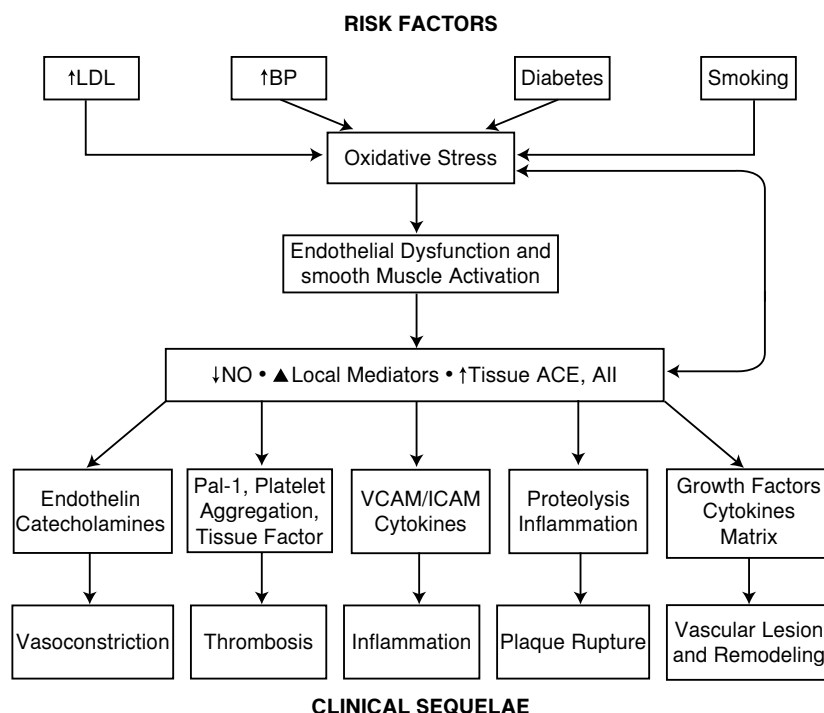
RISK FACTORS

↑LDL

↑BP

Diabetes

Smoking

Oxidative Stress

Endothelial Dysfunction and smooth Muscle Activation

↓NO • ▲Local Mediators • ↑Tissue ACE, AII

Endothelin Catecholamines

Pal-1, Platelet Aggregation, Tissue Factor

VCAM/ICAM Cytokines

Proteolysis Inflammation

Growth Factors Cytokines Matrix

Vasoconstriction

Thrombosis

Inflammation

Plaque Rupture

Vascular Lesion and Remodeling

CLINICAL SEQUELAE